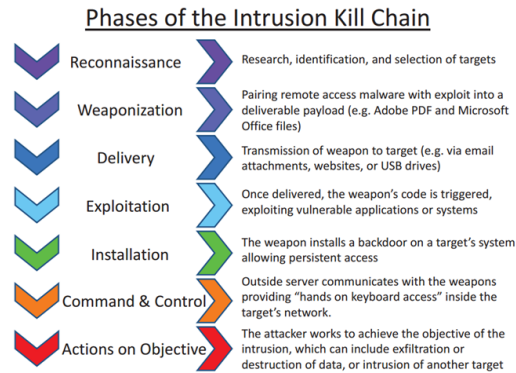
Phases of the Intrusion Kill Chain

| | |
|---|---|
| Reconnaissance | Research, identification, and selection of targets |
| Weaponization | Pairing remote access malware with exploit into a deliverable payload (e.g. Adobe PDF and Microsoft Office files) |
| Delivery | Transmission of weapon to target (e.g. via email attachments, websites, or USB drives) |
| Exploitation | Once delivered, the weapon's code is triggered, exploiting vulnerable applications or systems |
| Installation | The weapon installs a backdoor on a target's system allowing persistent access |
| Command & Control | Outside server communicates with the weapons providing "hands on keyboard access" inside the target's network. |
| Actions on Objective | The attacker works to achieve the objective of the intrusion, which can include exfiltration or destruction of data, or intrusion of another target |